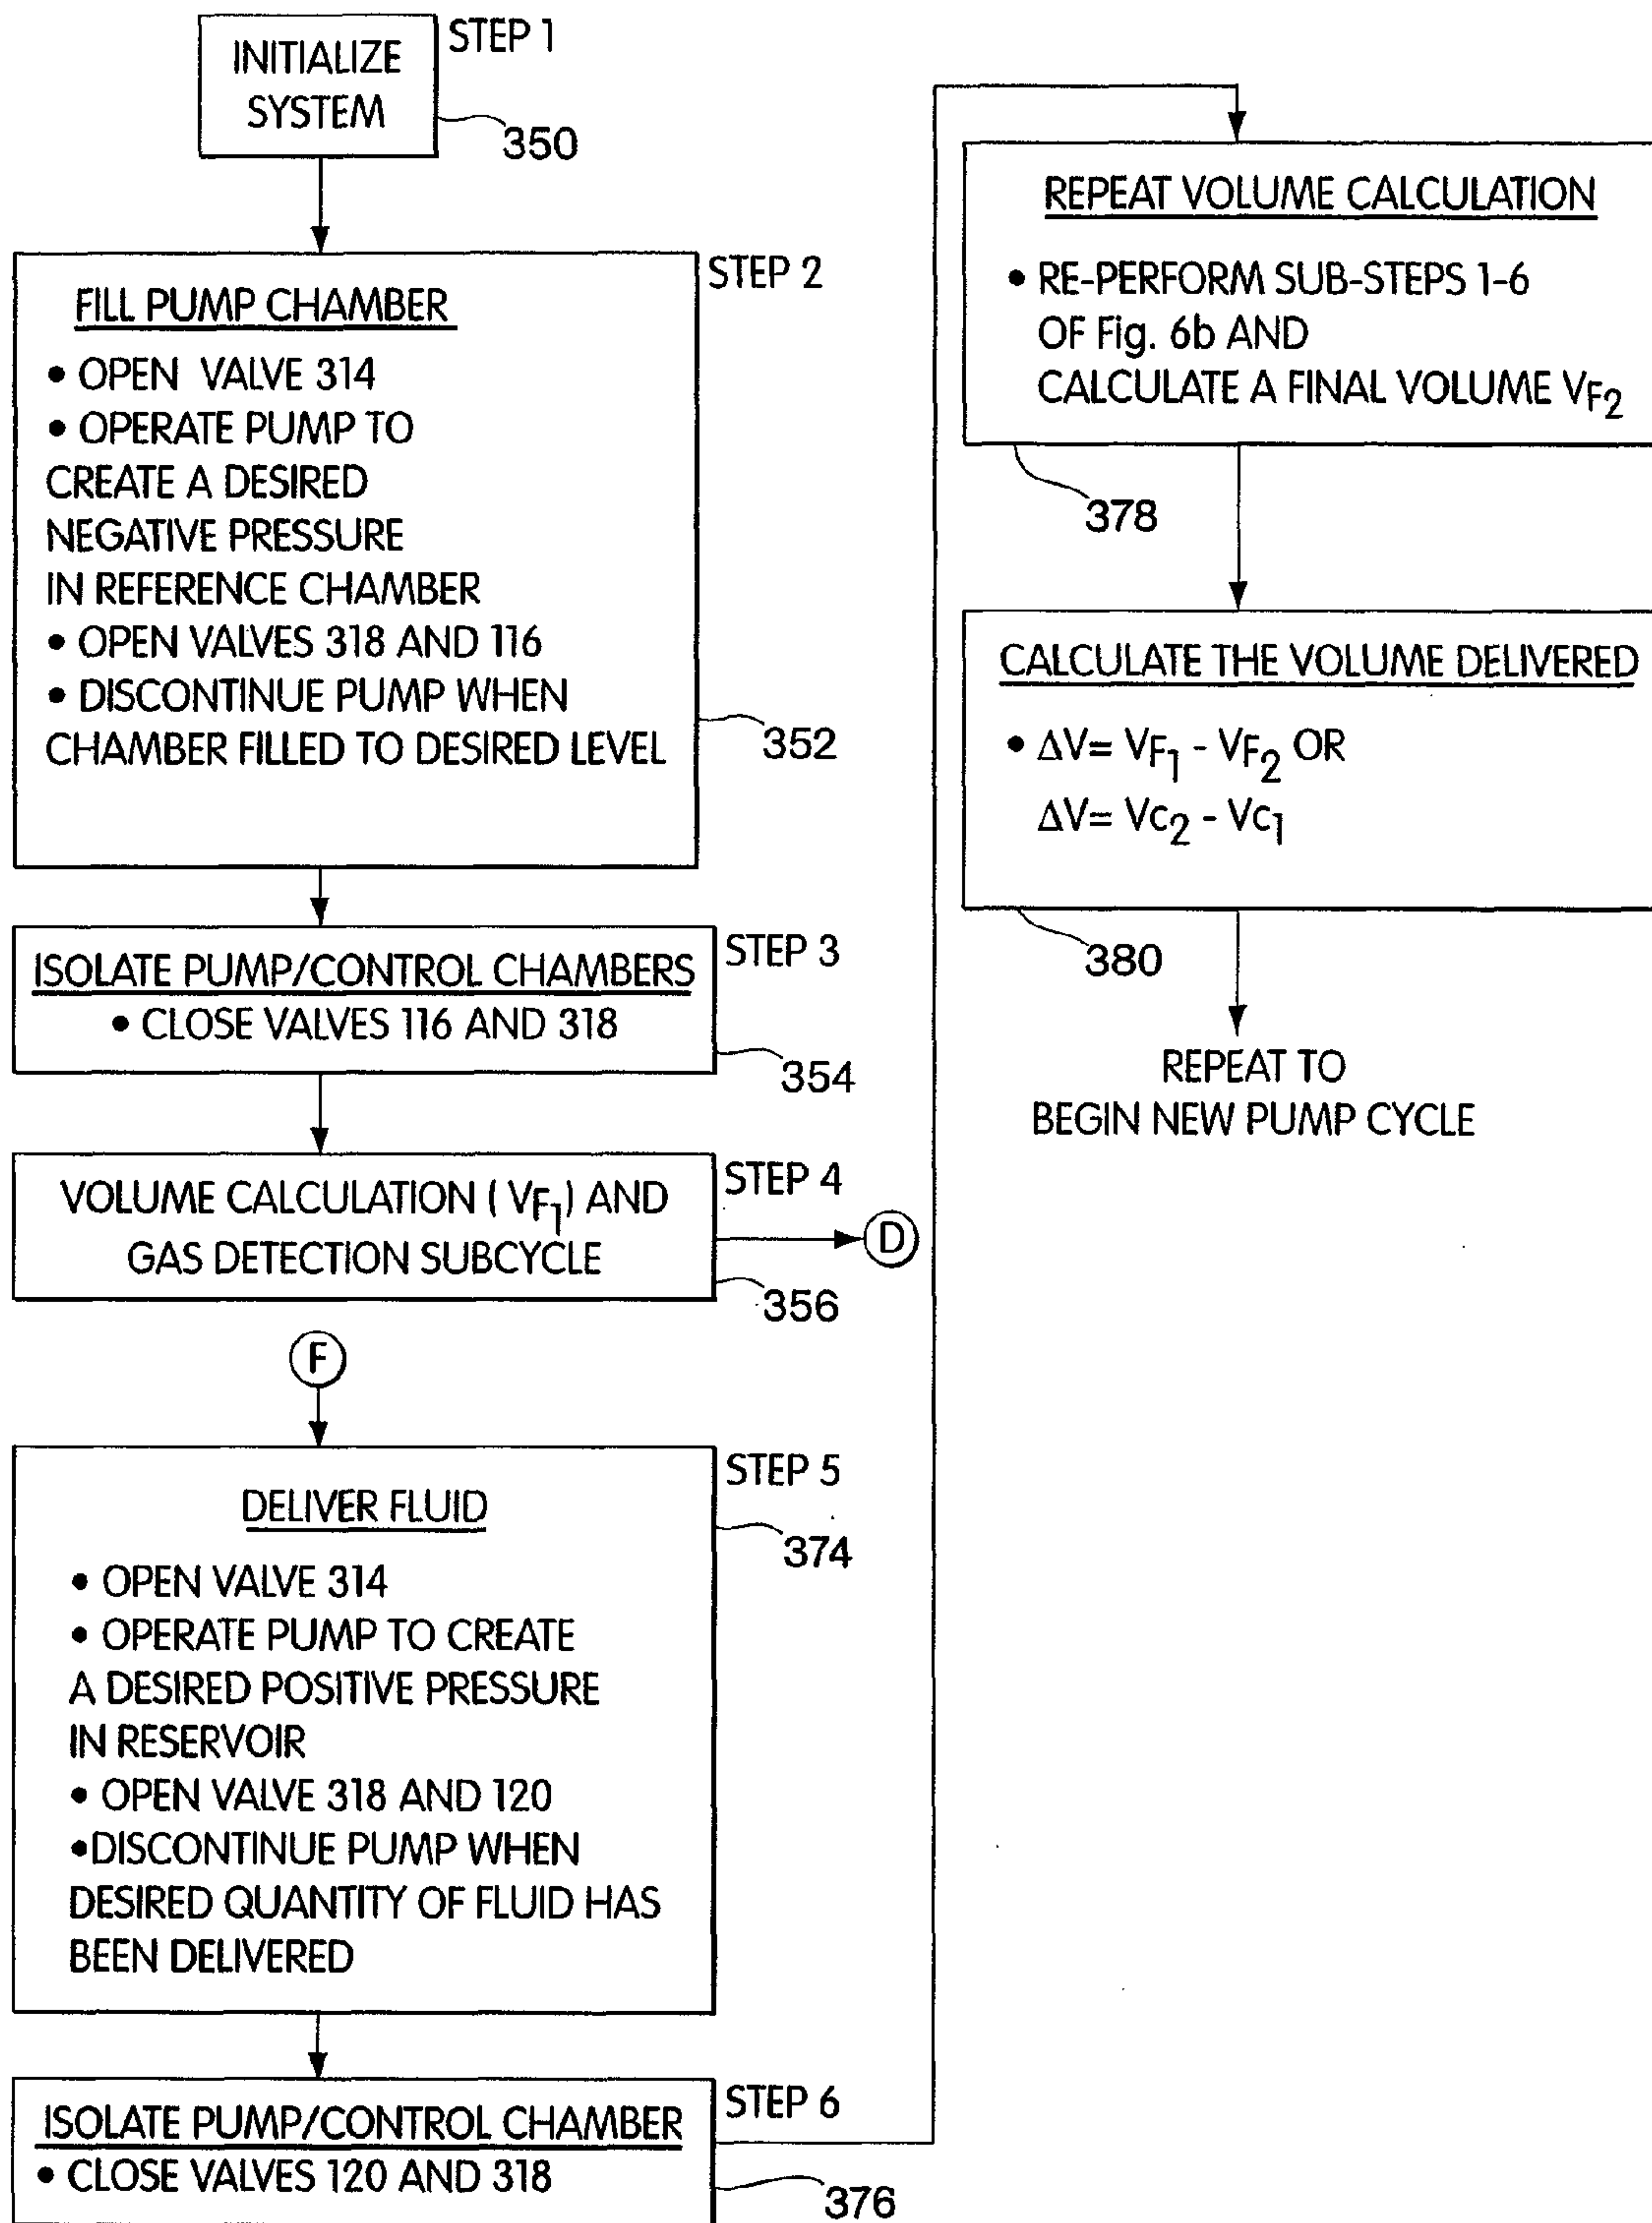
INITIALIZE SYSTEM

STEP 1

350

FILL PUMP CHAMBER

STEP 2

• OPEN VALVE 314
• OPERATE PUMP TO CREATE A DESIRED NEGATIVE PRESSURE IN REFERENCE CHAMBER
• OPEN VALVES 318 AND 116
• DISCONTINUE PUMP WHEN CHAMBER FILLED TO DESIRED LEVEL

352

ISOLATE PUMP/CONTROL CHAMBERS
• CLOSE VALVES 116 AND 318

STEP 3

354

VOLUME CALCULATION ( $V_{F_1}$) AND GAS DETECTION SUBCYCLE

STEP 4

D

356

F

DELIVER FLUID

STEP 5

374

• OPEN VALVE 314
• OPERATE PUMP TO CREATE A DESIRED POSITIVE PRESSURE IN RESERVOIR
• OPEN VALVE 318 AND 120
•DISCONTINUE PUMP WHEN DESIRED QUANTITY OF FLUID HAS BEEN DELIVERED

ISOLATE PUMP/CONTROL CHAMBER
• CLOSE VALVES 120 AND 318

STEP 6

376

REPEAT VOLUME CALCULATION

• RE-PERFORM SUB-STEPS 1-6 OF Fig. 6b AND CALCULATE A FINAL VOLUME $V_{F_2}$

378

CALCULATE THE VOLUME DELIVERED

• $\Delta V = V_{F_1} - V_{F_2}$ OR
$\Delta V = Vc_2 - Vc_1$

380

REPEAT TO BEGIN NEW PUMP CYCLE